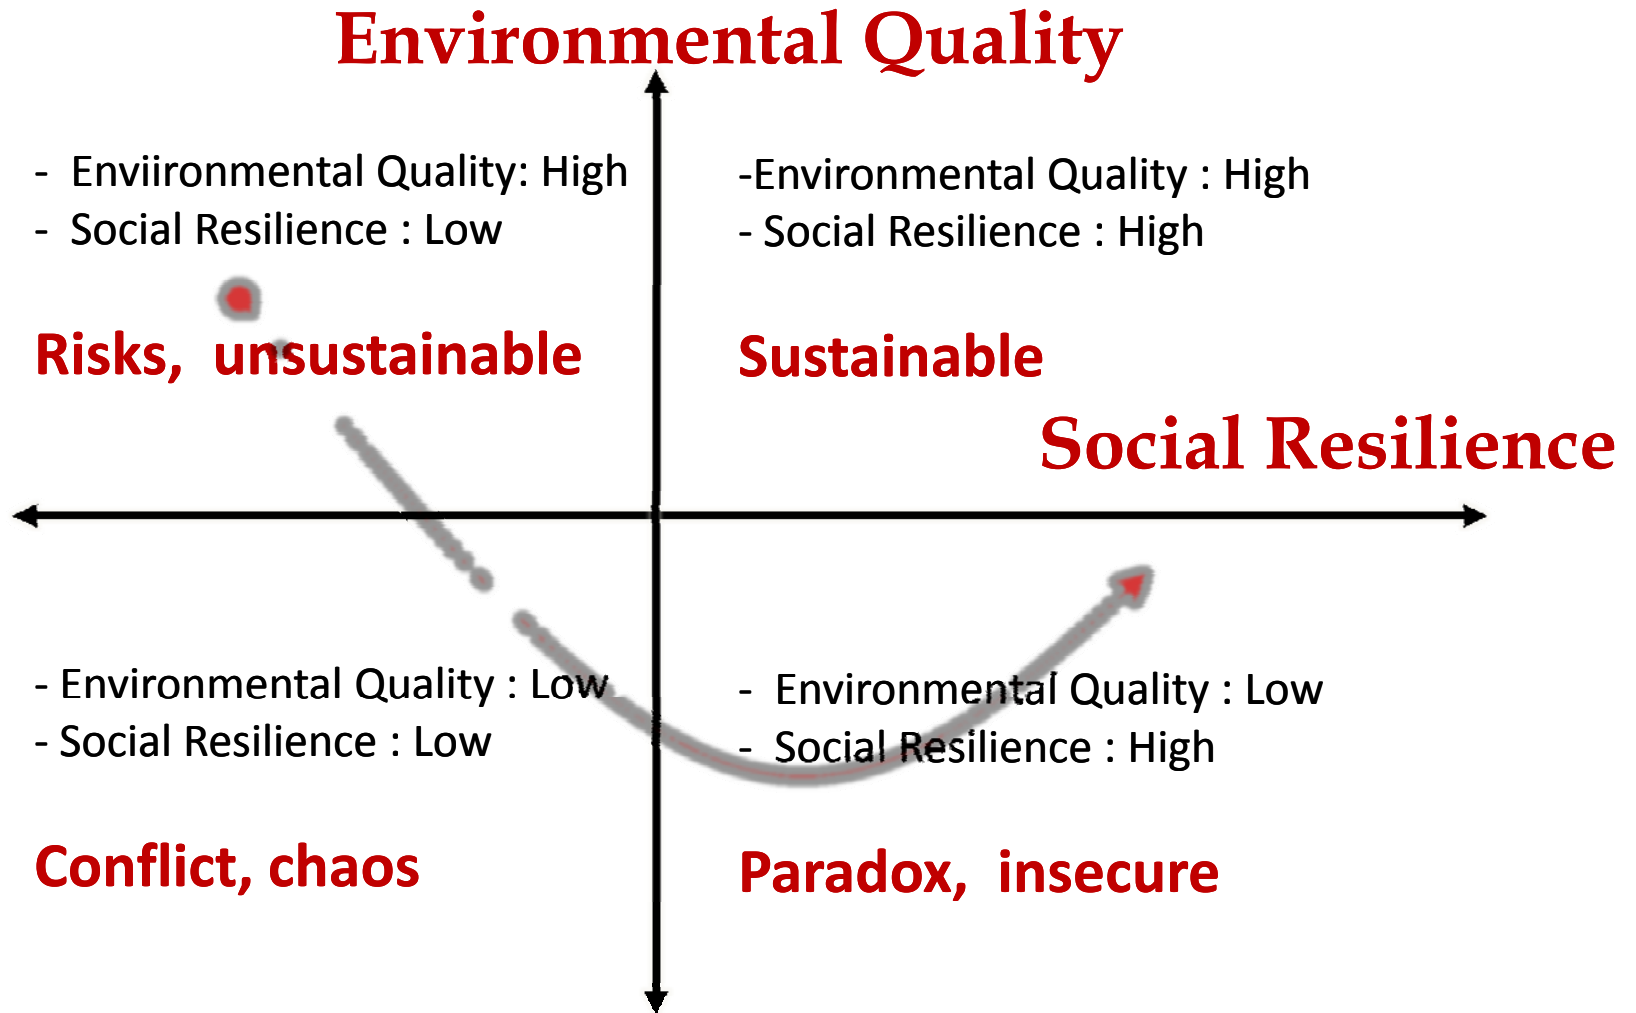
Environmental Quality

- Enviironmental Quality: High
- Social Resilience : Low

Risks, unsustainable

-Environmental Quality : High
- Social Resilience : High

Sustainable

Social Resilience

- Environmental Quality : Low
- Social Resilience : Low

Conflict, chaos

- Environmental Quality : Low
- Social Resilience : High

Paradox, insecure